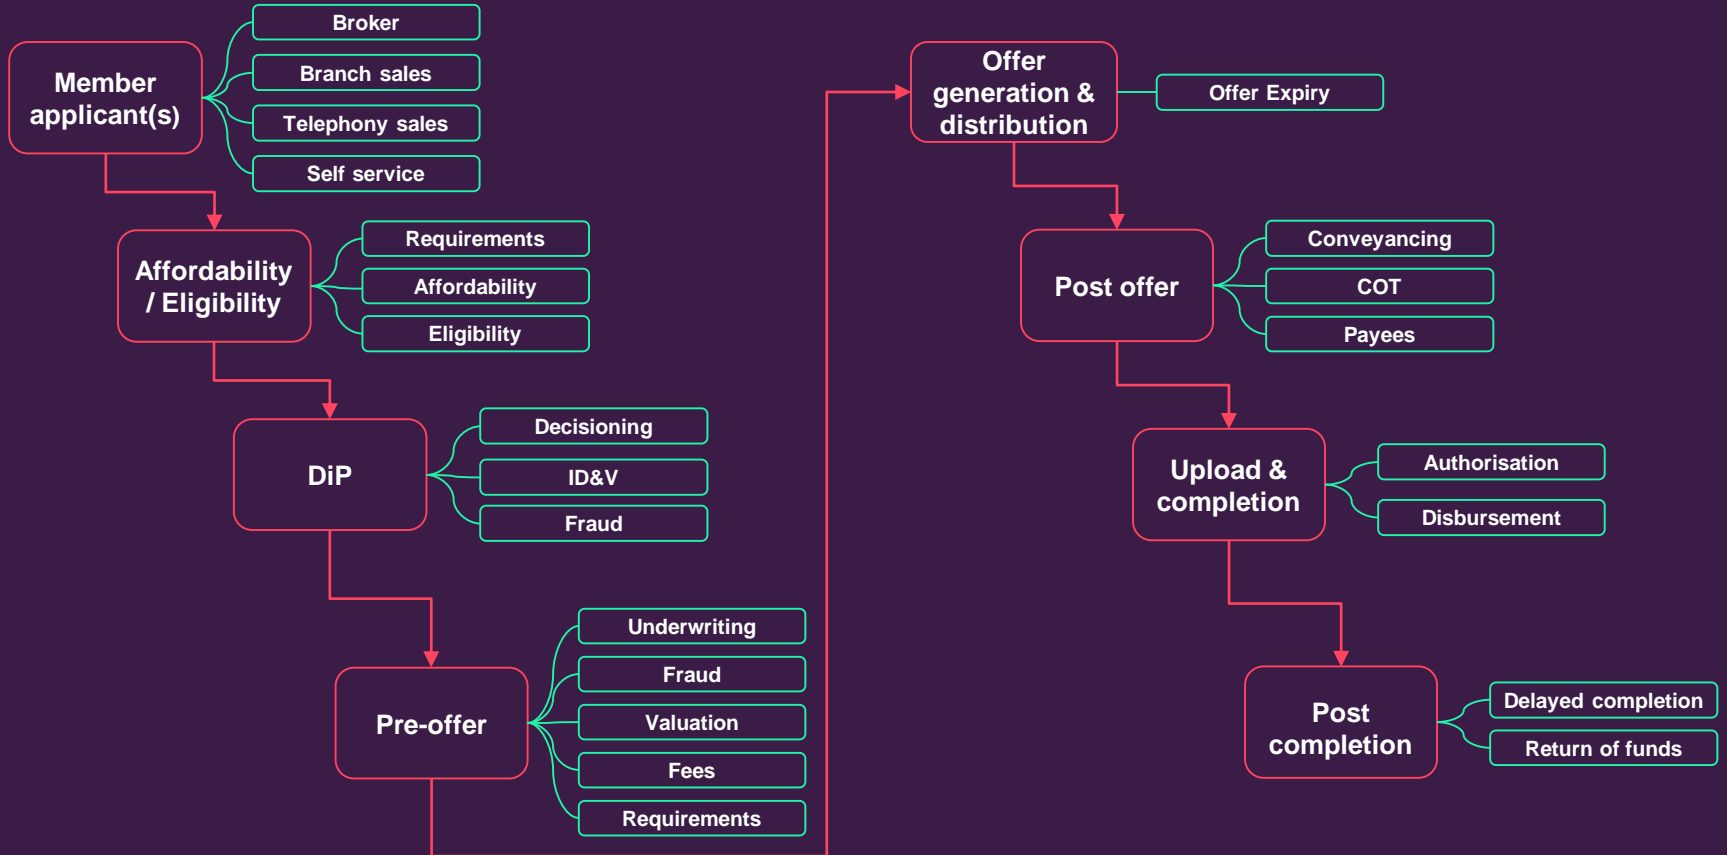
Member applicant(s)

Broker

Branch sales

Telephony sales

Self service

Affordability / Eligibility

Requirements

Affordability

Eligibility

DiP

Decisioning

ID&V

Fraud

Pre-offer

Underwriting

Fraud

Valuation

Fees

Requirements

Offer generation & distribution

Offer Expiry

Post offer

Conveyancing

COT

Payees

Upload & completion

Authorisation

Disbursement

Post completion

Delayed completion

Return of funds